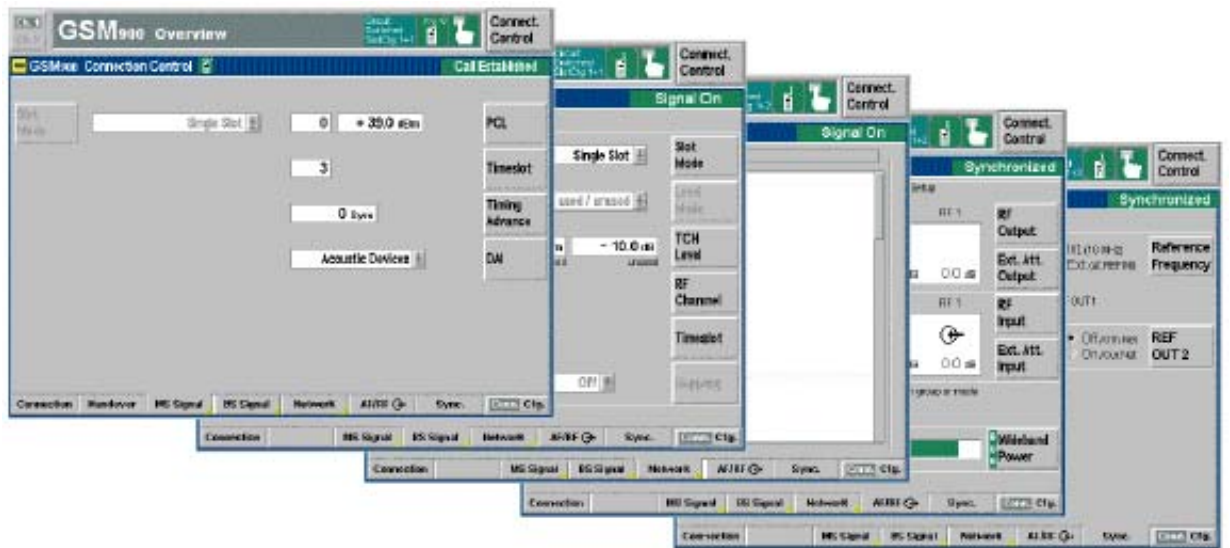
GSM900 Overview

Connect. Control

GSM900 Connection Control

Call Established

Slot Mode

Single Slot

0

+ 35.0 dBm

PCL

3

Timeslot

0 Sym

Timing Advance

Acoustic Devices

DAI

Connection | Handover | MS Signal | BS Signal | Network | AF/RF | Sync. | Cfg.

Connect. Control

Signal On

Single Slot

Slot Mode

used / unused

Level Mode

− 10.0 dB

TCH Level

RF Channel

Timeslot

Off

Connection | MS Signal | BS Signal | Network | AF/RF | Sync. | Cfg.

Connect. Control

Signal On

Connection | MS Signal | BS Signal | Network | AF/RF | Sync. | Cfg.

Connect. Control

Synchronized

RF 1

RF Output

0.0 dB

Ext. Att. Output

RF 1

RF Input

0.0 dB

Ext. Att. Input

Wideband Power

Connection | MS Signal | BS Signal | Network | AF/RF | Sync. | Cfg.

Connect. Control

Synchronized

Reference Frequency

OUT1

Off

On

REF OUT 2

Connection | MS Signal | BS Signal | Network | AF/RF | Sync. | Cfg.